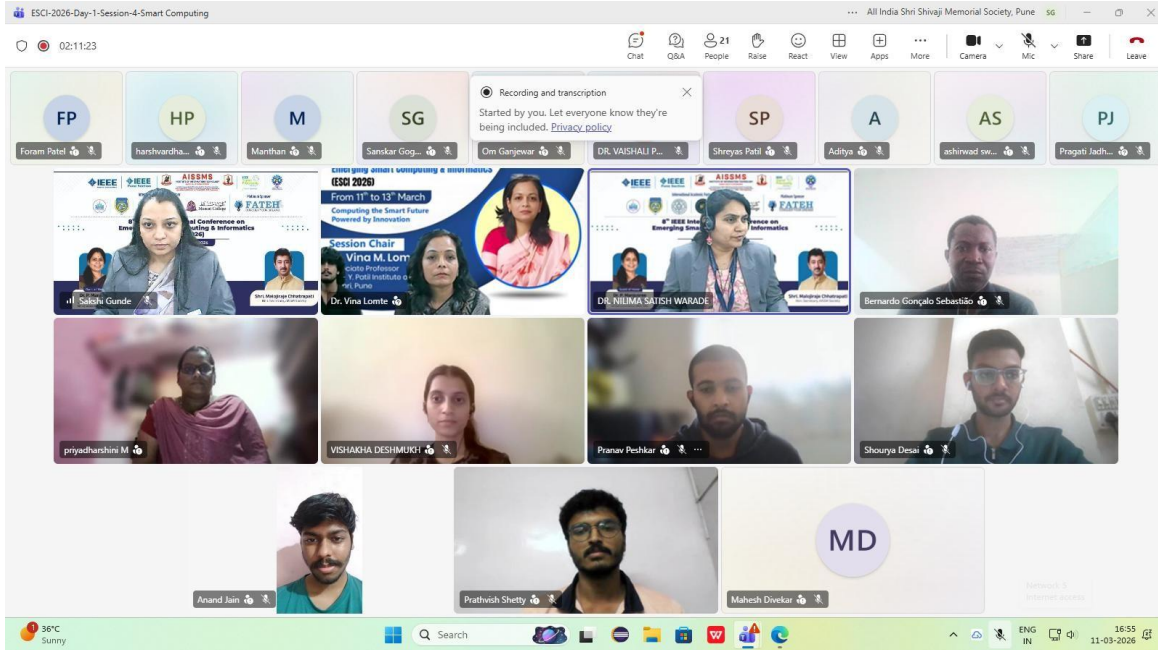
ESCI-2026-Day-1-Session-4-Smart Computing

All India Shri Shivaji Memorial Society, Pune SG

02:11:23

Chat Q&A 21 People Raise React View Apps More Camera Mic Share Leave

Recording and transcription

Started by you. Let everyone know they're being included. Privacy policy

FP Foram Patel
HP harshvardha...
M Manthan
SG Sanskar Gog...
Om Ganjewar
DR. VAISHALI P...
SP Shreyas Patil
A Aditya
AS ashirwad sw...
PJ Pragati Jadh...

IEEE IEEE AISSMS FATEH

8th IEEE International Conference on Emerging Smart Computing & Informatics

(ESCI 2026)

From 11th to 13th March

Computing the Smart Future Powered by Innovation

Session Chair

Dr. Vina M. Lomte

Associate Professor

D. Y. Patil Institute o

Pune

Shri. Malojiraje Chhatrapati

Sakshi Gunde
Dr. Vina Lomte
DR. NILIMA SATISH WARADE
Bernardo Gonçalo Sebastião
priyadharshini M
VISHAKHA DESHMUKH
Pranav Peshkar
Shourya Desai
Anand Jain
Prathvish Shetty
MD Mahesh Divekar

36°C Sunny

Search

ENG IN 16:55 11-03-2026